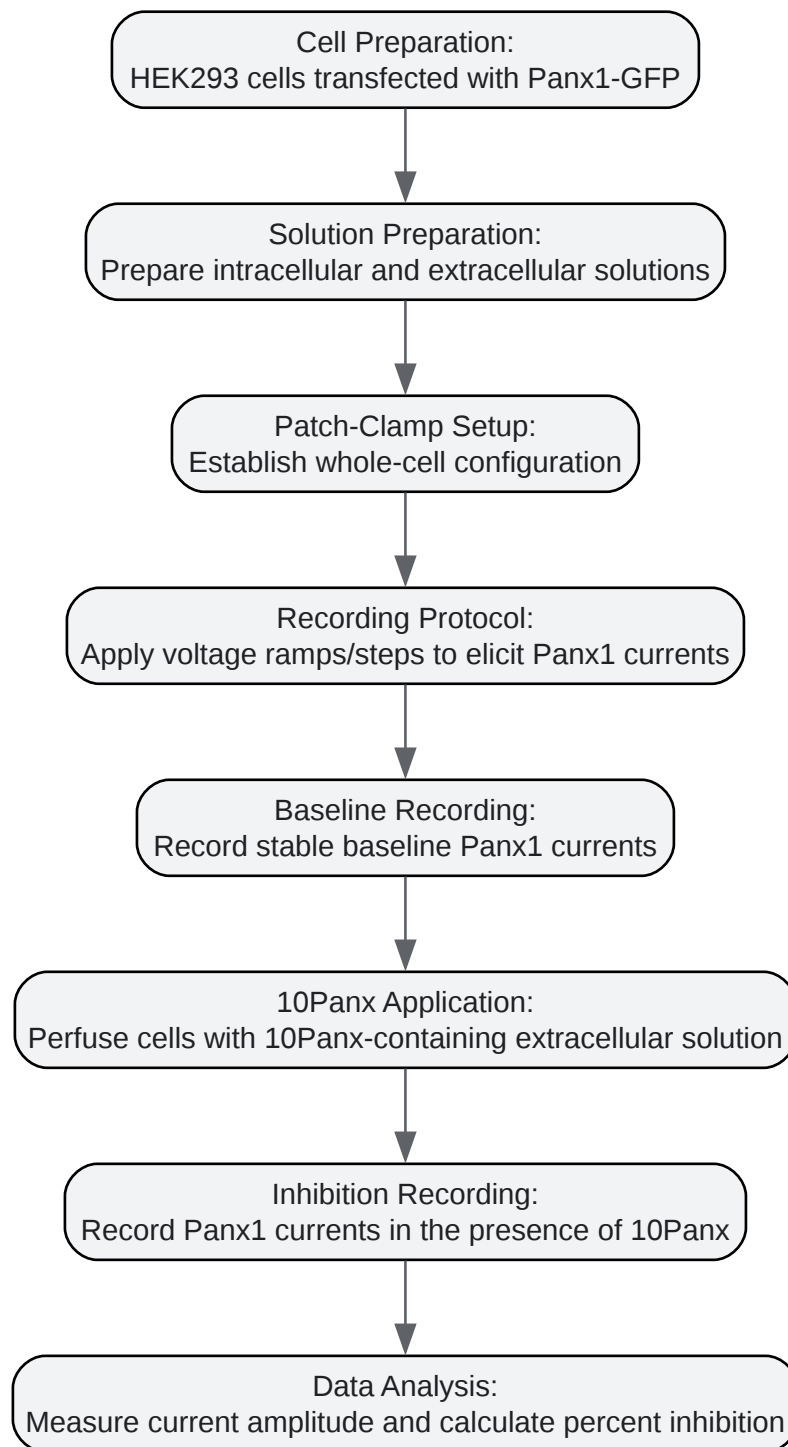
Cell Preparation:
HEK293 cells transfected with Panx1-GFP

Solution Preparation:
Prepare intracellular and extracellular solutions

Patch-Clamp Setup:
Establish whole-cell configuration

Recording Protocol:
Apply voltage ramps/steps to elicit Panx1 currents

Baseline Recording:
Record stable baseline Panx1 currents

10Panx Application:
Perfuse cells with 10Panx-containing extracellular solution

Inhibition Recording:
Record Panx1 currents in the presence of 10Panx

Data Analysis:
Measure current amplitude and calculate percent inhibition